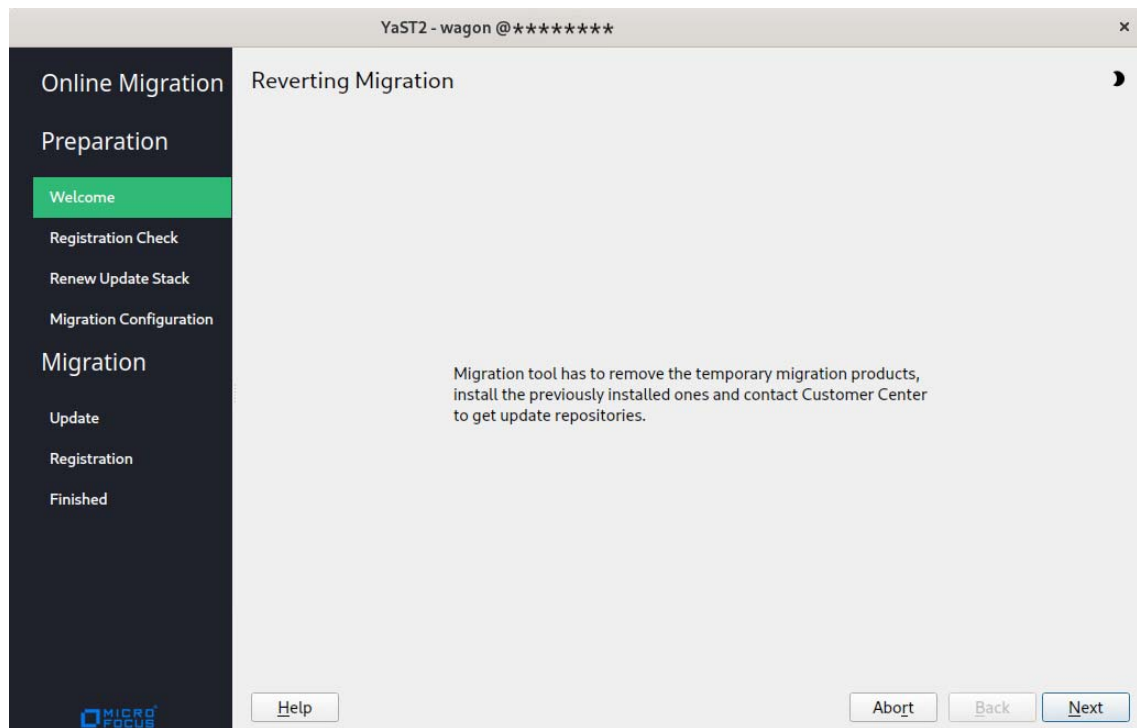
YaST2 - wagon @********

×

Online Migration

Preparation

Welcome

Registration Check

Renew Update Stack

Migration Configuration

Migration

Update

Registration

Finished

MICRO FOCUS

Reverting Migration

Migration tool has to remove the temporary migration products, install the previously installed ones and contact Customer Center to get update repositories.

Help

Abort

Back

Next